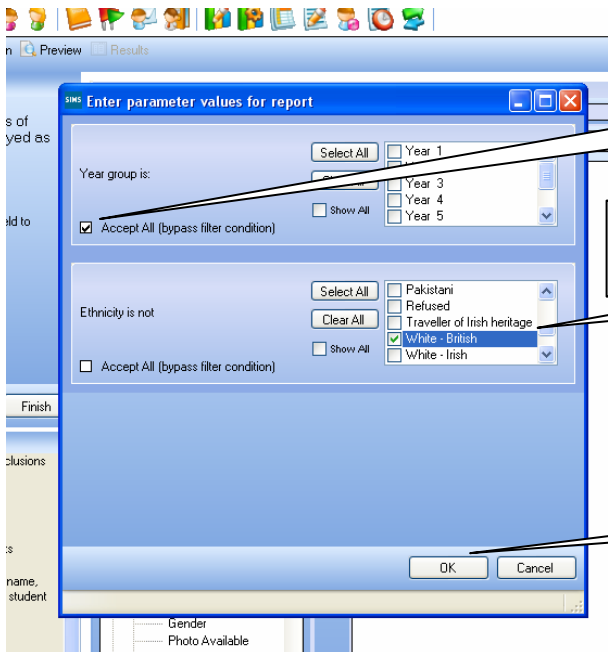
n Preview Results

s of
yed as

eld to

Enter parameter values for report

Year group is:

Select All

Clear All

Show All

Year 1

Year 3

Year 4

Year 5

Accept All (bypass filter condition)

Ethnicity is not

Select All

Clear All

Show All

Pakistani

Refused

Traveller of Irish heritage

White - British

White - Irish

Accept All (bypass filter condition)

OK

Cancel

Finish

clusions

s

name,
student

Gender

Photo Available